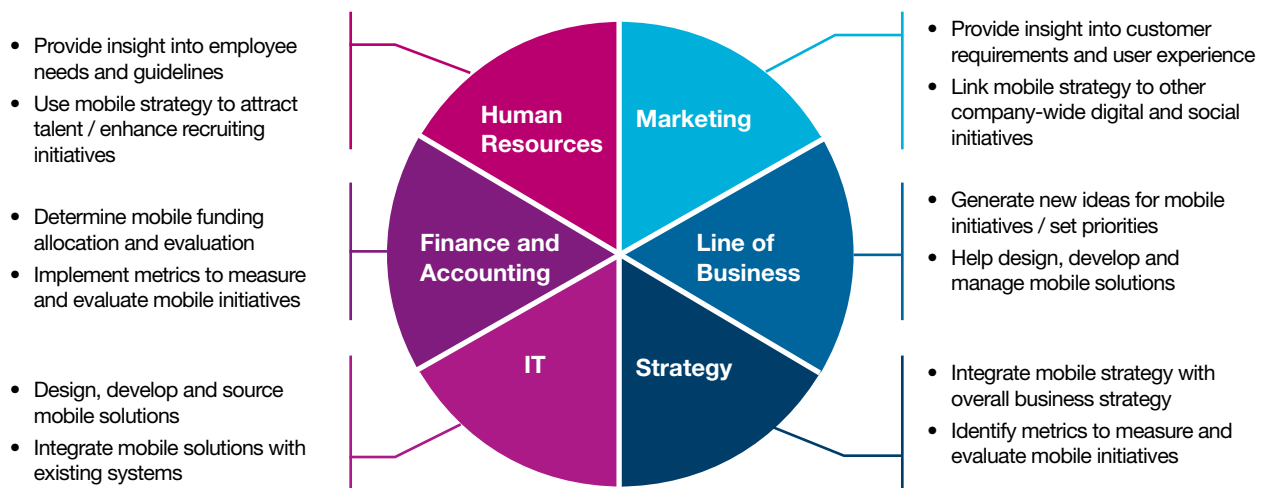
- Provide insight into employee needs and guidelines
- Use mobile strategy to attract talent / enhance recruiting initiatives

- Determine mobile funding allocation and evaluation
- Implement metrics to measure and evaluate mobile initiatives

- Design, develop and source mobile solutions
- Integrate mobile solutions with existing systems

Human Resources

Marketing

Finance and Accounting

Line of Business

IT

Strategy

- Provide insight into customer requirements and user experience
- Link mobile strategy to other company-wide digital and social initiatives

- Generate new ideas for mobile initiatives / set priorities
- Help design, develop and manage mobile solutions

- Integrate mobile strategy with overall business strategy
- Identify metrics to measure and evaluate mobile initiatives